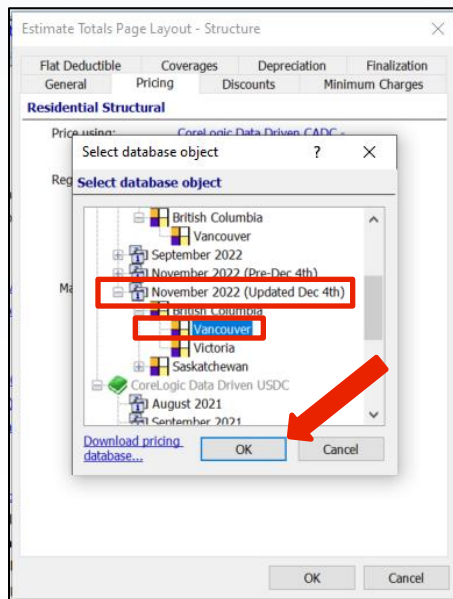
Estimate Totals Page Layout - Structure

Flat Deductible | Coverages | Depreciation | Finalization
General | Pricing | Discounts | Minimum Charges

Residential Structural

Price using: CoreLogic Data Driven CADC -

Reg

Ma

Select database object ? ×

Select database object

British Columbia
Vancouver
September 2022
November 2022 (Pre-Dec 4th)
November 2022 (Updated Dec 4th)
British Columbia
Vancouver
Victoria
Saskatchewan
CoreLogic Data Driven USDC
August 2021
September 2021

Download pricing database...

OK
Cancel

OK
Cancel